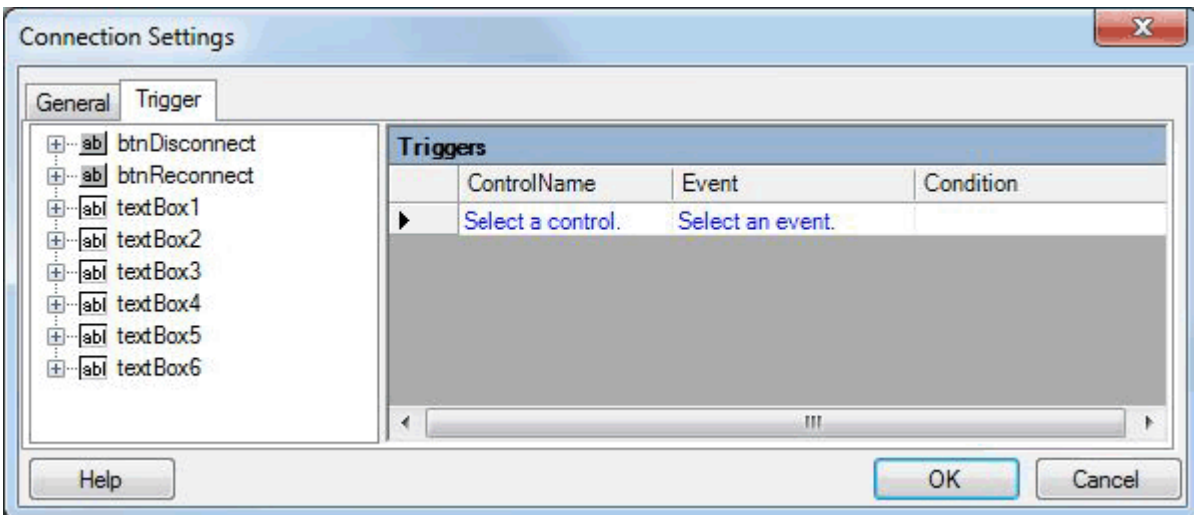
Connection Settings

General | Trigger

ab btnDisconnect
ab btnReconnect
abl textBox1
abl textBox2
abl textBox3
abl textBox4
abl textBox5
abl textBox6

Triggers

| | ControlName | Event | Condition |
|---|---|---|---|
| ▶ | Select a control. | Select an event. | |

Help

OK

Cancel